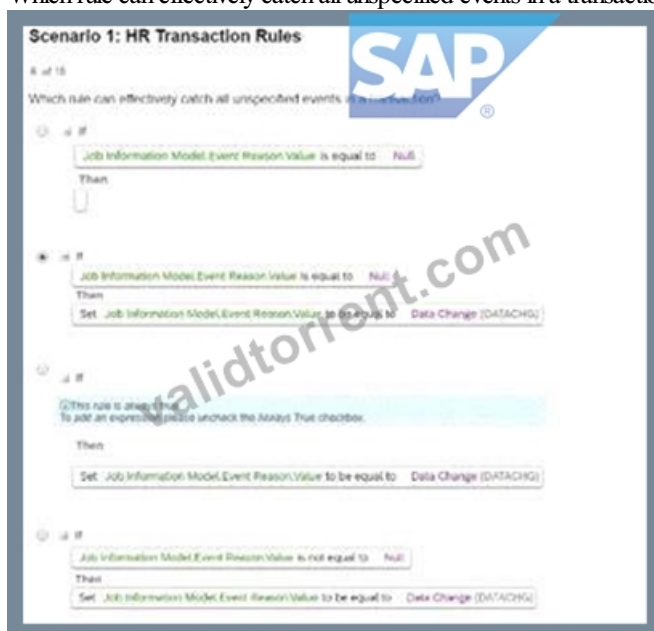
Which rule can effectively catch all unspecified events in a transaction

Scenario 1: HR Transaction Rules

SAP ®

6 of 15

Which rule can effectively catch all unspecified events in a transaction?

If

Job Information Model.Event Reason.Value is equal to Null

Then

If

Job Information Model.Event Reason.Value is equal to Null

Then

Set Job Information Model.Event Reason.Value to be equal to Data Change (DATACHG)

validtorrent.com

If

This rule is always true.
To add an expression, please uncheck the Always True checkbox.

Then

Set Job Information Model.Event Reason.Value to be equal to Data Change (DATACHG)

If

Job Information Model.Event Reason.Value is not equal to Null

Then

Set Job Information Model.Event Reason.Value to be equal to Data Change (DATACHG)